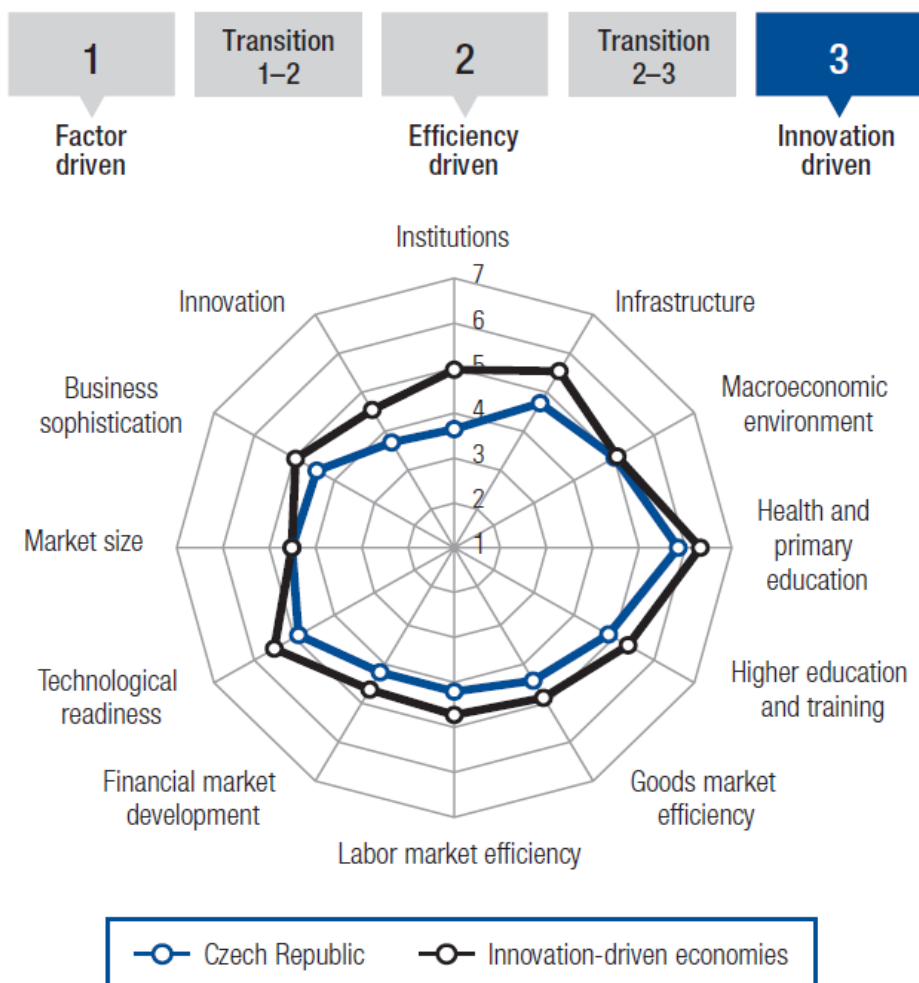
1

Transition 1–2

2

Transition 2–3

3

Factor driven

Efficiency driven

Innovation driven

Institutions

7
6
5
4
3
2
1

Infrastructure

Macroeconomic environment

Health and primary education

Higher education and training

Goods market efficiency

Labor market efficiency

Financial market development

Technological readiness

Market size

Business sophistication

Innovation

Czech Republic

Innovation-driven economies